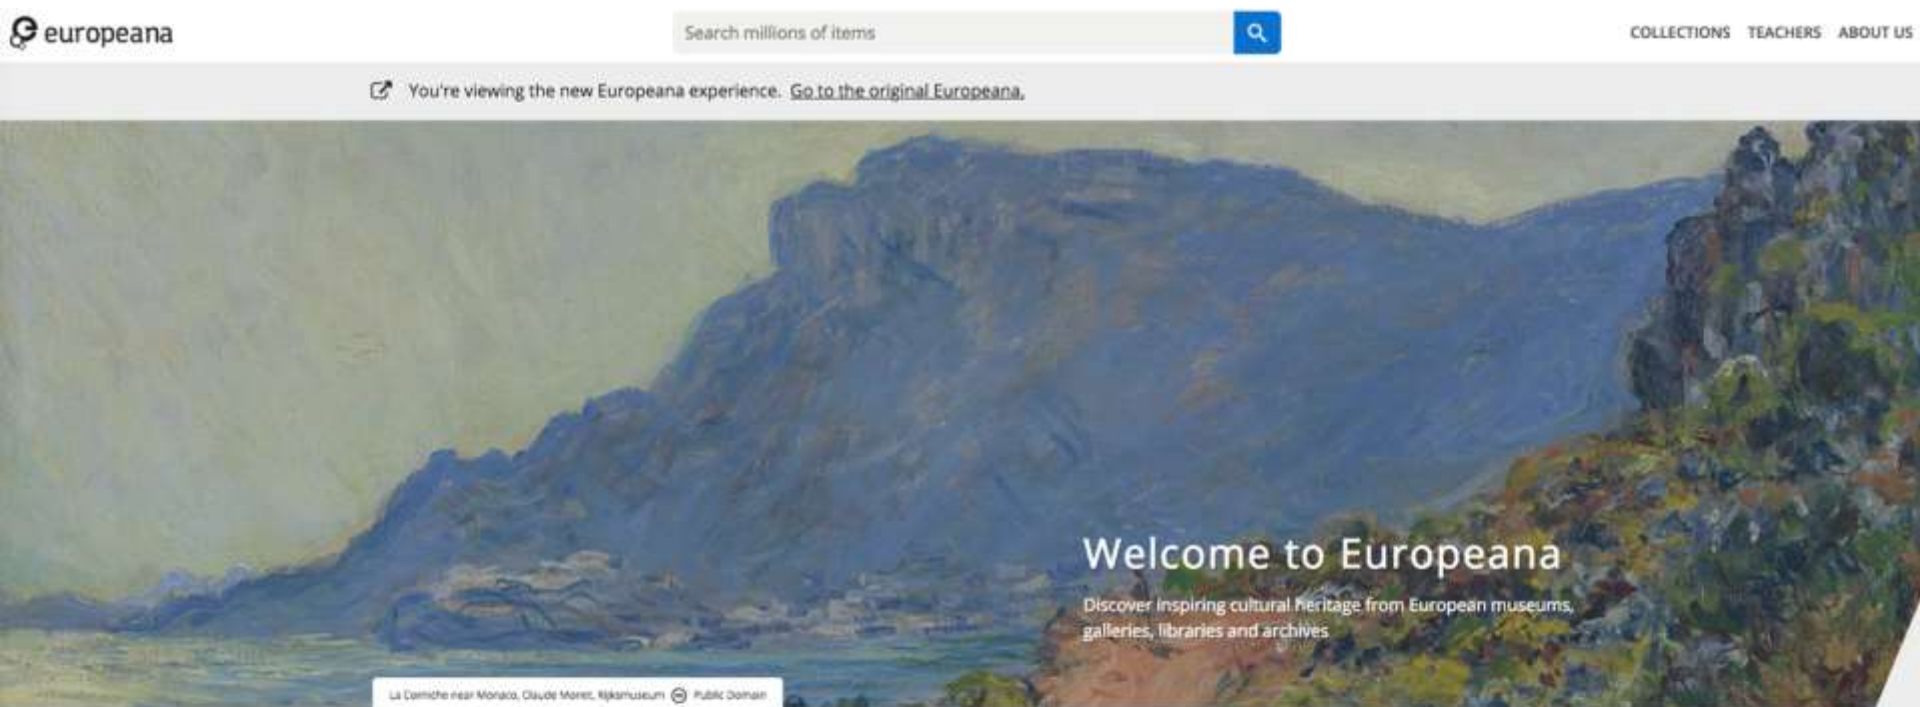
europeana

Search millions of items

COLLECTIONS TEACHERS ABOUT US

You're viewing the new Europeana experience. Go to the original Europeana.

Welcome to Europeana

Discover inspiring cultural heritage from European museums, galleries, libraries and archives

La Corniche near Monaco, Claude Monet, Rijksmuseum Public Domain